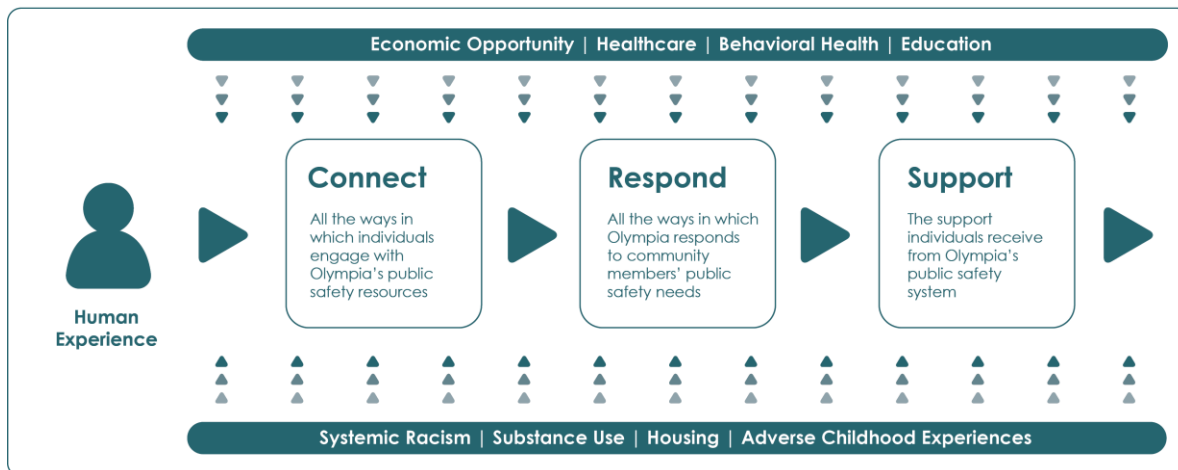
Economic Opportunity | Healthcare | Behavioral Health | Education

Human Experience

Connect

All the ways in which individuals engage with Olympia's public safety resources

Respond

All the ways in which Olympia responds to community members' public safety needs

Support

The support individuals receive from Olympia's public safety system

Systemic Racism | Substance Use | Housing | Adverse Childhood Experiences